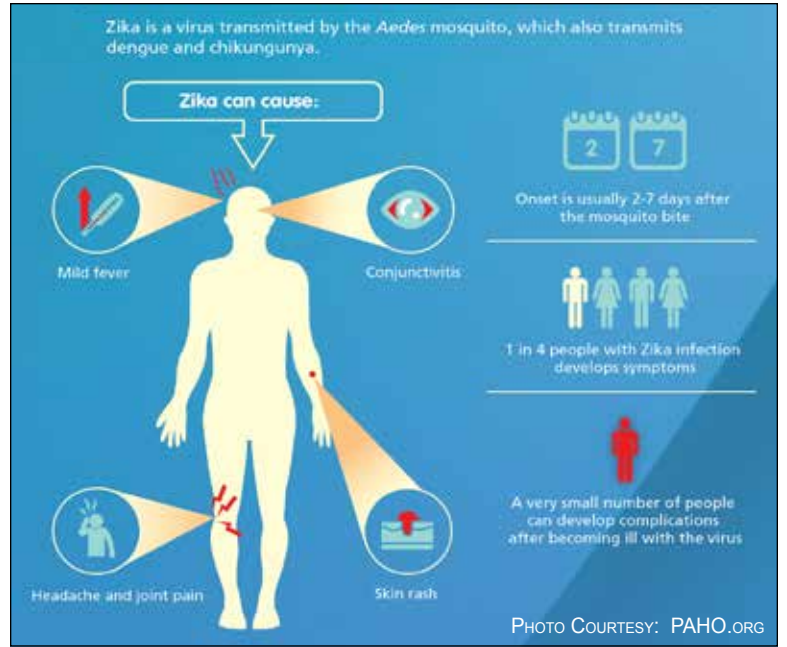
Zika is a virus transmitted by the *Aedes* mosquito, which also transmits dengue and chikungunya.

Zika can cause:

Mild fever

Conjunctivitis

Headache and joint pain

Skin rash

2 7

Onset is usually 2-7 days after the mosquito bite

1 in 4 people with Zika infection develops symptoms

A very small number of people can develop complications after becoming ill with the virus

Photo Courtesy: PAHO.org